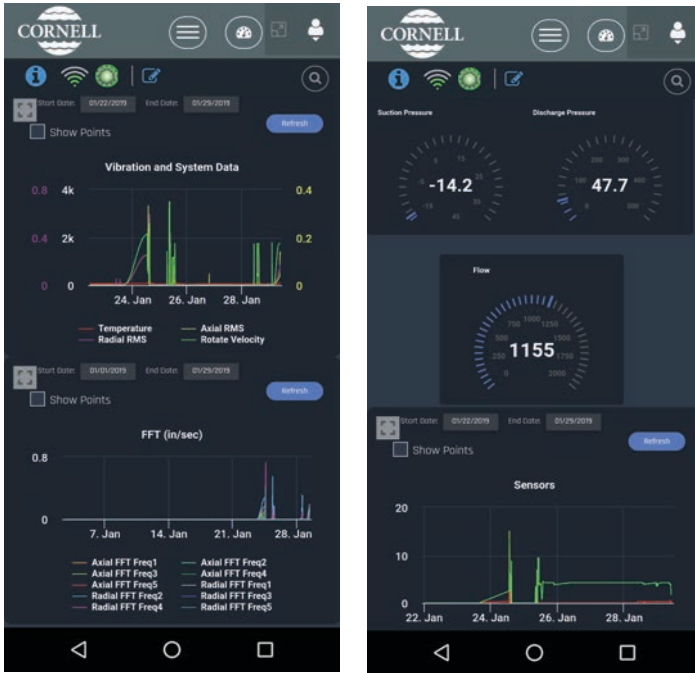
CORNELL

Start Date: 01/22/2019 End Date: 01/29/2019

Show Points

Refresh

Vibration and System Data

0.8 4k 0.4

0.4 2k 0.2

0 0 0

24. Jan 26. Jan 28. Jan

Temperature Axial RMS
Radial RMS Rotate Velocity

Start Date: 01/01/2019 End Date: 01/29/2019

Show Points

Refresh

FFT (in/sec)

0.8

0

7. Jan 14. Jan 21. Jan 28. Jan

Axial FFT Freq1 Axial FFT Freq2
Axial FFT Freq3 Axial FFT Freq4
Axial FFT Freq5 Radial FFT Freq1
Radial FFT Freq2 Radial FFT Freq3
Radial FFT Freq4 Radial FFT Freq5

CORNELL

Suction Pressure

-14.2

Discharge Pressure

47.7

Flow

1155

Start Date: 01/22/2019 End Date: 01/29/2019

Show Points

Refresh

Sensors

20

10

0

22. Jan 24. Jan 26. Jan 28. Jan